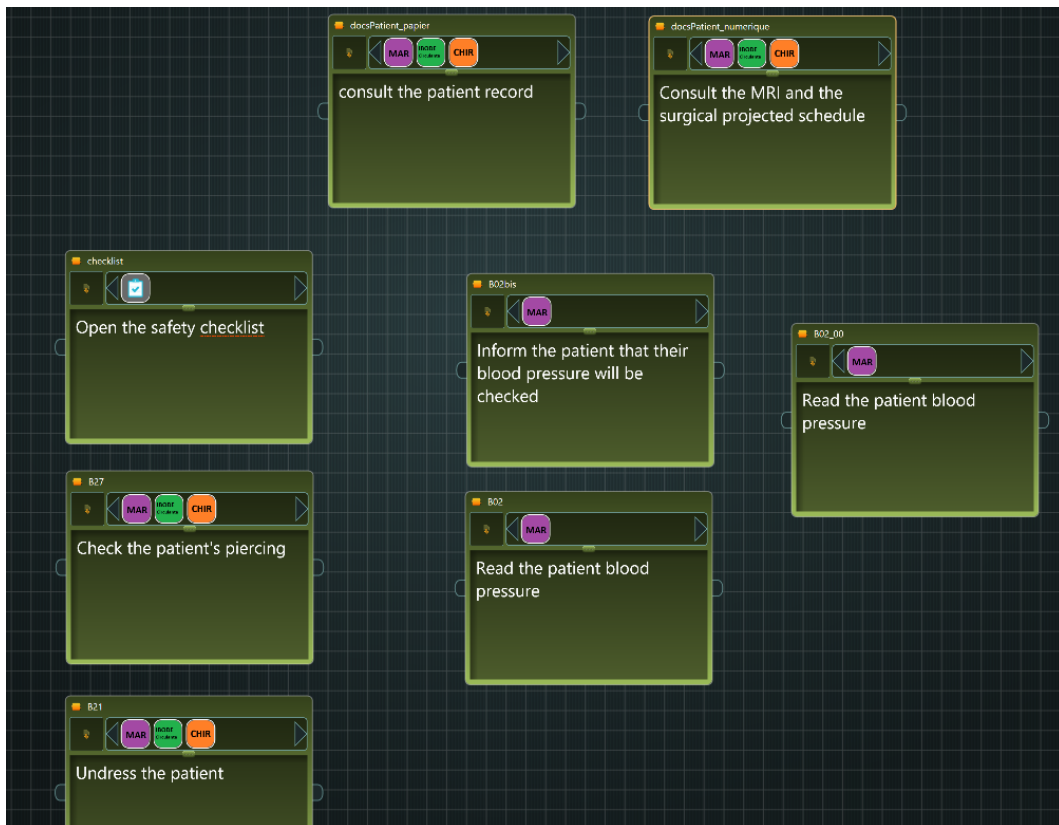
docsPatient_papier

MAR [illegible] CHIR

consult the patient record

docsPatient_numerique

MAR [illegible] CHIR

Consult the MRI and the surgical projected schedule

checklist

Open the safety checklist

B02bis

MAR

Inform the patient that their blood pressure will be checked

B02_00

MAR

Read the patient blood pressure

B27

MAR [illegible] CHIR

Check the patient's piercing

B02

MAR

Read the patient blood pressure

B21

MAR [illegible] CHIR

Undress the patient